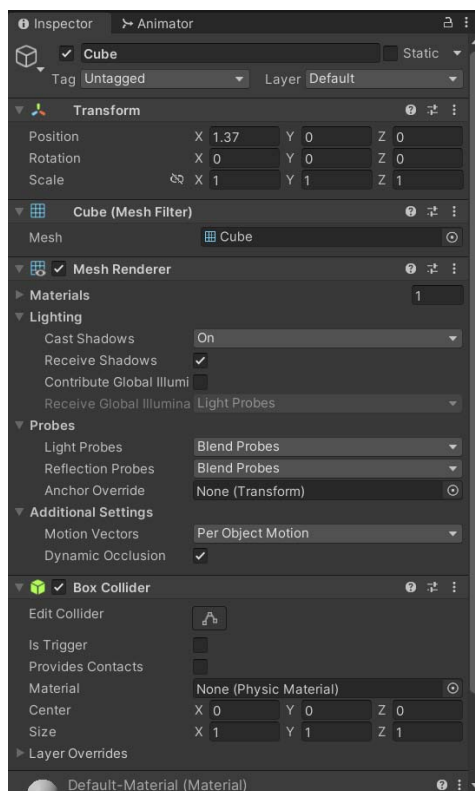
Inspector Animator

Cube Static

Tag Untagged Layer Default

Transform

Position X 1.37 Y 0 Z 0
Rotation X 0 Y 0 Z 0
Scale X 1 Y 1 Z 1

Cube (Mesh Filter)

Mesh Cube

Mesh Renderer

Materials 1
Lighting
Cast Shadows On
Receive Shadows
Contribute Global Illumi
Receive Global Illumina Light Probes
Probes
Light Probes Blend Probes
Reflection Probes Blend Probes
Anchor Override None (Transform)
Additional Settings
Motion Vectors Per Object Motion
Dynamic Occlusion

Box Collider

Edit Collider
Is Trigger
Provides Contacts
Material None (Physic Material)
Center X 0 Y 0 Z 0
Size X 1 Y 1 Z 1
Layer Overrides

Default-Material (Material)